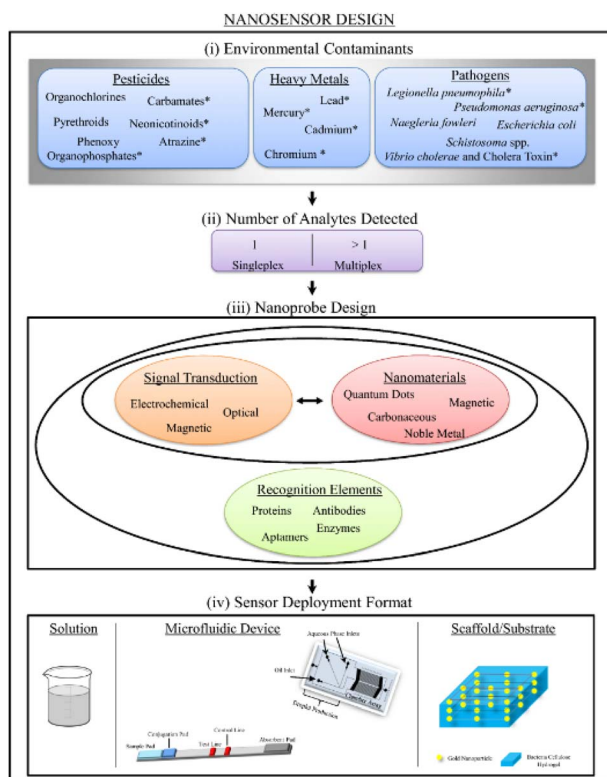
NANOSENSOR DESIGN

(i) Environmental Contaminants

Pesticides
Organochlorines Carbamates*
Pyrethroids Neonicotinoids*
Phenoxy Atrazine*
Organophosphates*

Heavy Metals
Lead*
Mercury*
Cadmium*
Chromium *

Pathogens
*Legionella pneumophila**
*Pseudomonas aeruginosa**
*Naegleria fowleri* *Escherichia coli*
*Schistosoma* spp.
*Vibrio cholerae* and Cholera Toxin*

(ii) Number of Analytes Detected

| 1 Singleplex | > 1 Multiplex |
|---|---|

(iii) Nanoprobe Design

Signal Transduction
Electrochemical Optical
Magnetic

Nanomaterials
Quantum Dots
Magnetic
Carbonaceous
Noble Metal

Recognition Elements
Proteins Antibodies
Enzymes
Aptamers

(iv) Sensor Deployment Format

Solution

Microfluidic Device
Aqueous Phase Inlets
Oil Inlet
Chamber Array
Droplet Production
Sample Pad Conjugation Pad Test Line Control Line Absorbent Pad

Scaffold/Substrate
Gold Nanoparticle Bacteria Cellulose Hydrogel